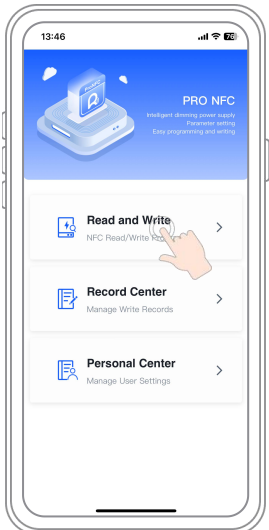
13:46

76

PRO NFC

Intelligent dimming power supply
Parameter setting
Easy programming and writing

Read and Write
NFC Read/Write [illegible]

Record Center
Manage Write Records

Personal Center
Manage User Settings